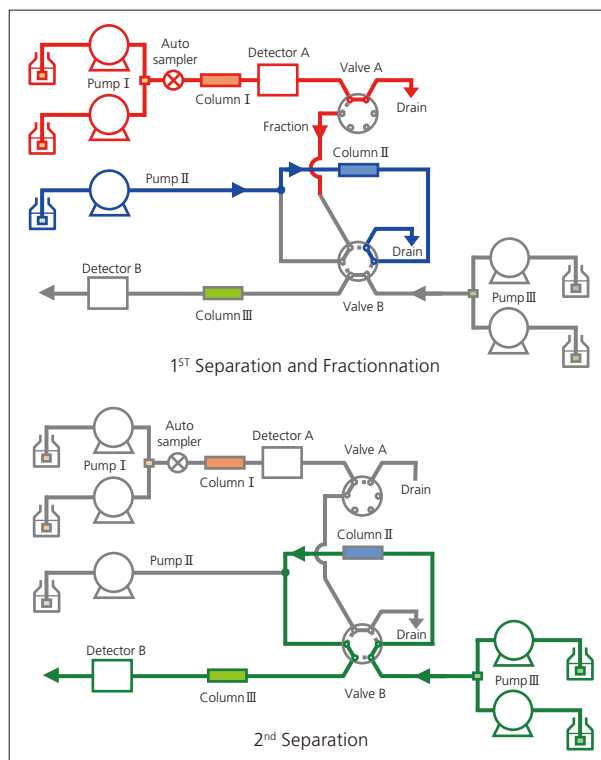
Auto sampler

Detector A

Valve A

Pump Ⅰ

Column Ⅰ

Drain

Fraction

Column Ⅱ

Pump Ⅱ

Drain

Detector B

Column Ⅲ

Valve B

Pump Ⅲ

1$^{ST}$ Separation and Fractionnation

Auto sampler

Detector A

Valve A

Pump Ⅰ

Column Ⅰ

Drain

Column Ⅱ

Pump Ⅱ

Drain

Detector B

Column Ⅲ

Valve B

Pump Ⅲ

2$^{nd}$ Separation